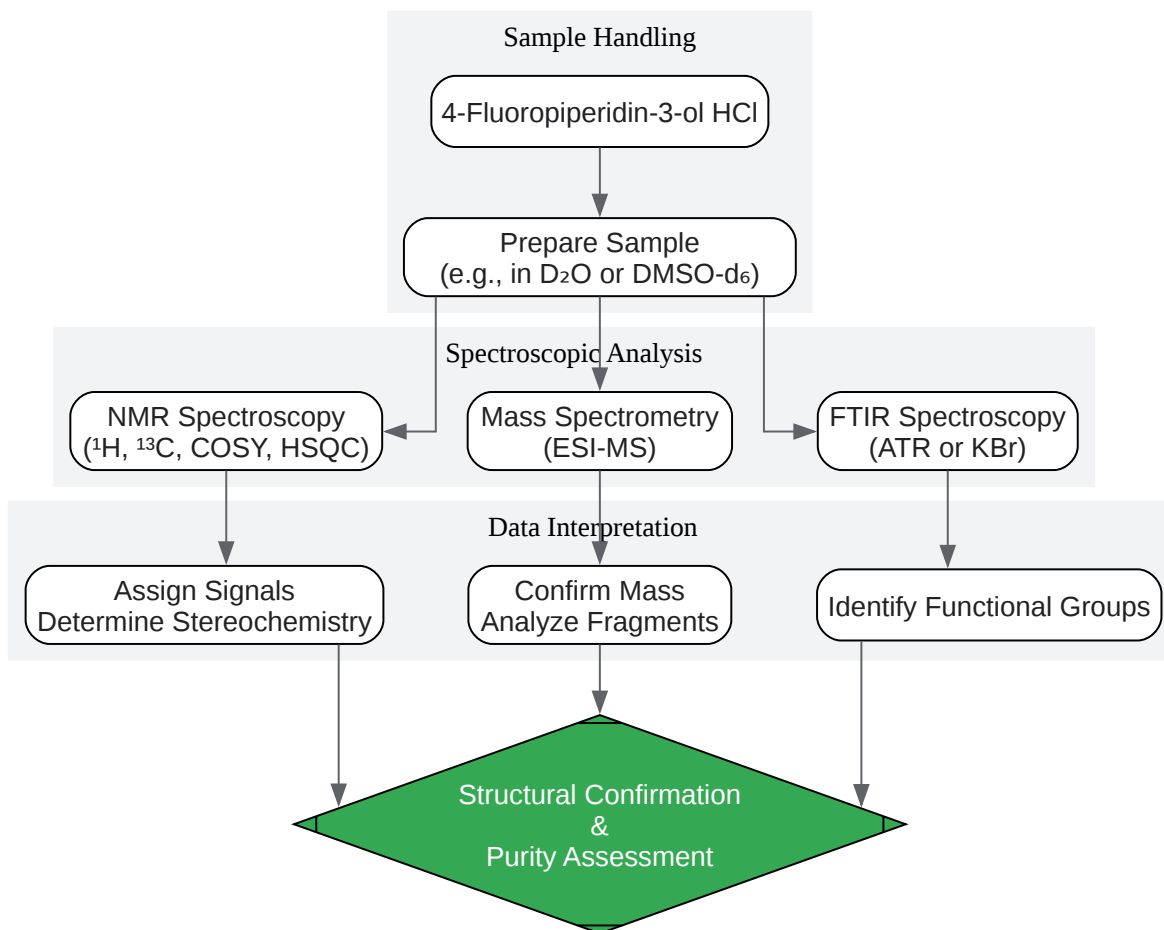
Sample Handling

4-Fluoropiperidin-3-ol HCl

Prepare Sample
(e.g., in $D_2O$ or DMSO-$d_6$)

Spectroscopic Analysis

NMR Spectroscopy
($^1$H, $^{13}$C, COSY, HSQC)

Mass Spectrometry
(ESI-MS)

FTIR Spectroscopy
(ATR or KBr)

Data Interpretation

Assign Signals
Determine Stereochemistry

Confirm Mass
Analyze Fragments

Identify Functional Groups

Structural Confirmation
&
Purity Assessment